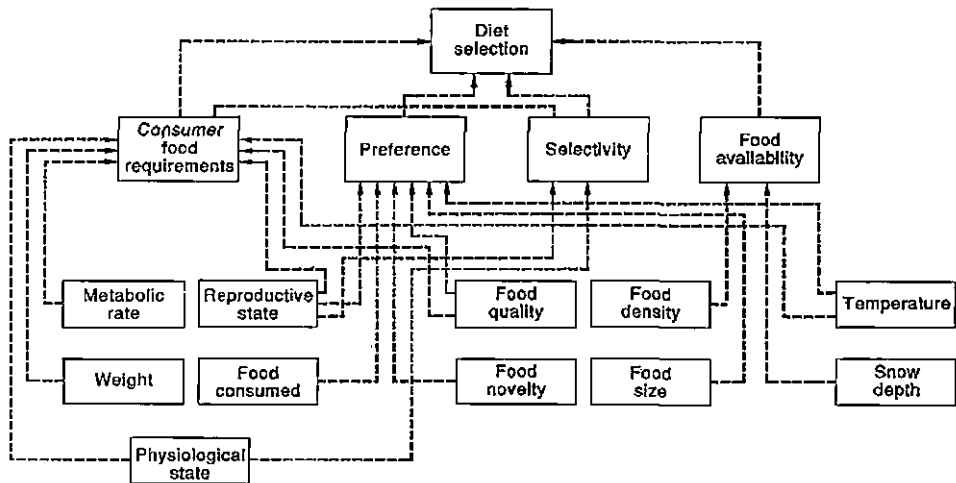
Diet selection

Consumer food requirements

Preference

Selectivity

Food availability

Metabolic rate

Reproductive state

Food quality

Food density

Temperature

Weight

Food consumed

Food novelty

Food size

Snow depth

Physiological state